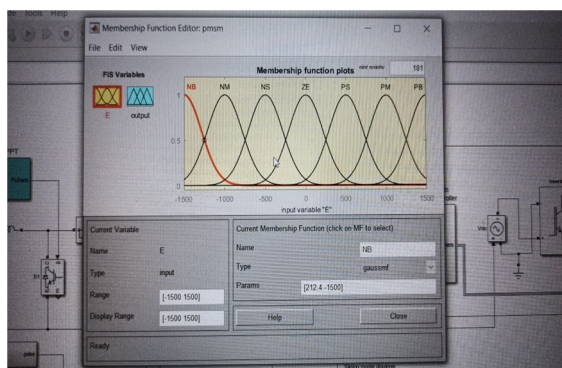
File Tools Help

Membership Function Editor: pmsm

File Edit View

FIS Variables

E output

Membership function plots

plot points: 181

NB NM NS ZE PS PM PB

1

0.5

0

-1500 -1000 -500 0 500 1000 1500

input variable "E"

Current Variable

Name E

Type input

Range [-1500 1500]

Display Range [-1500 1500]

Current Membership Function (click on MF to select)

Name NB

Type gaussmf

Params [212.4 -1500]

Help

Close

Ready